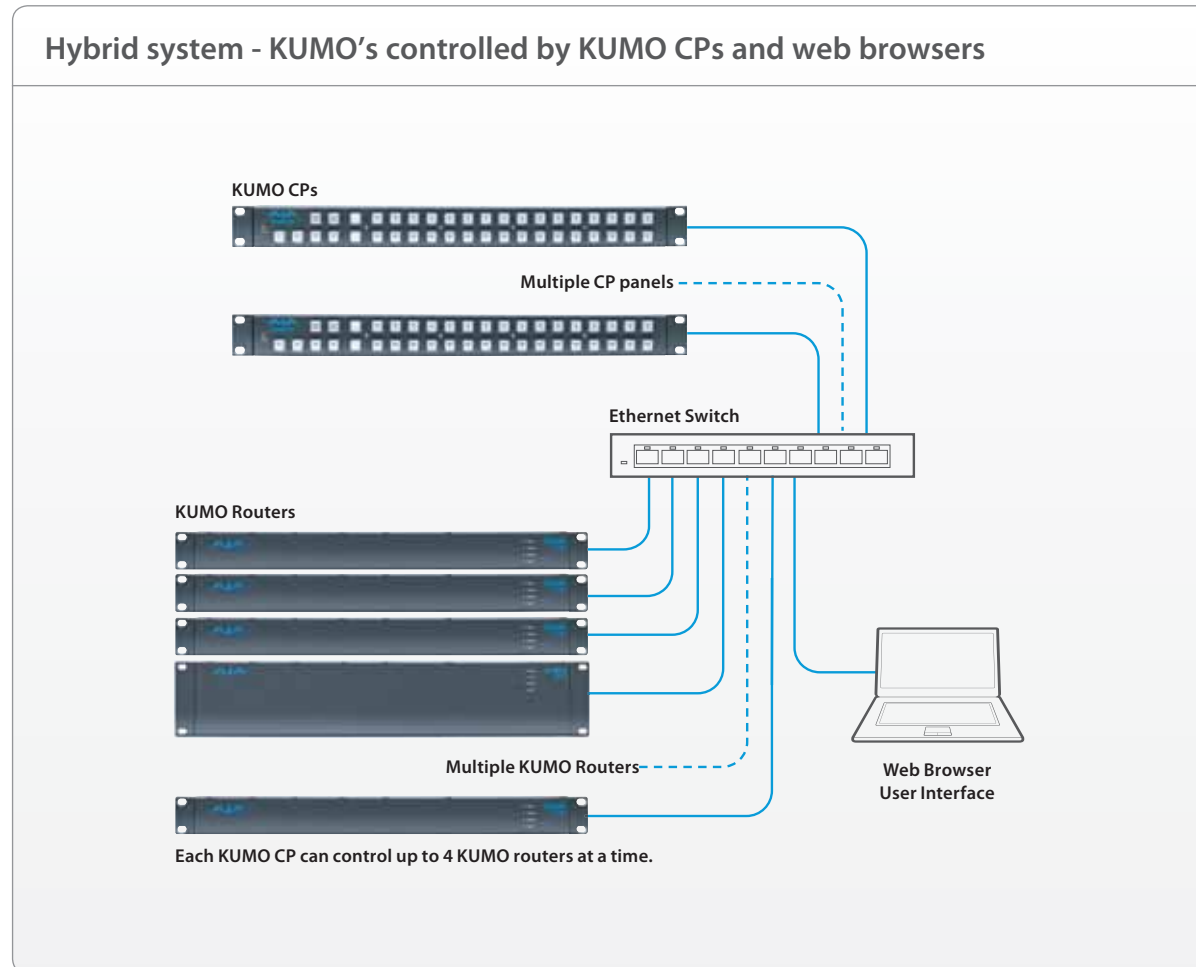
Hybrid system - KUMO's controlled by KUMO CPs and web browsers

KUMO CPs

Multiple CP panels

Ethernet Switch

KUMO Routers

Multiple KUMO Routers

Web Browser
User Interface

Each KUMO CP can control up to 4 KUMO routers at a time.